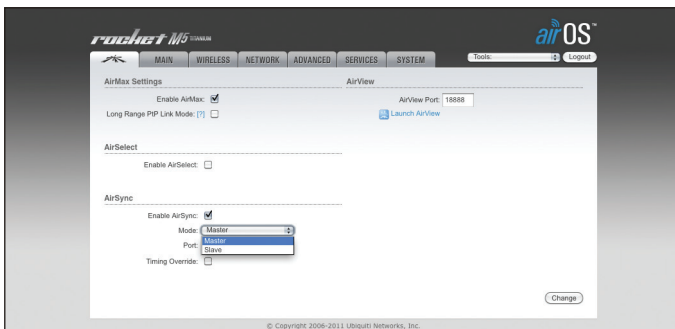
rocket M5 TITANIUM

airOS™

MAIN WIRELESS NETWORK ADVANCED SERVICES SYSTEM

Tools: Logout

AirMax Settings

Enable AirMax:

Long Range PtP Link Mode: [?]

AirView

AirView Port: 18888

Launch AirView

AirSelect

Enable AirSelect:

AirSync

Enable AirSync:

Mode: Master

Master

Slave

Port:

Timing Override:

Change

© Copyright 2006-2011 Ubiquiti Networks, Inc.